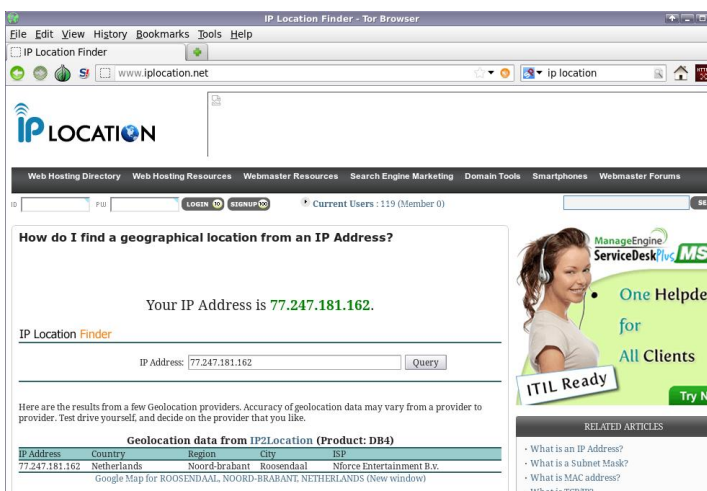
IP Location Finder - Tor Browser
File Edit View History Bookmarks Tools Help
IP Location Finder
www.iplocation.net
ip location

IP LOCATION

Web Hosting Directory Web Hosting Resources Webmaster Resources Search Engine Marketing Domain Tools Smartphones Webmaster Forums

ID PW LOGIN SIGNUP Current Users : 119 (Member 0)

How do I find a geographical location from an IP Address?

Your IP Address is 77.247.181.162.

IP Location Finder

IP Address: 77.247.181.162 Query

Here are the results from a few Geolocation providers. Accuracy of geolocation data may vary from a provider to provider. Test drive yourself, and decide on the provider that you like.

Geolocation data from IP2Location (Product: DB4)

| IP Address | Country | Region | City | ISP |
|---|---|---|---|---|
| 77.247.181.162 | Netherlands | Noord-brabant | Roosendaal | Nforce Entertainment B.v. |

Google Map for ROOSENDAAL, NOORD-BRABANT, NETHERLANDS (New window)

ManageEngine ServiceDesk Plus MS
One Helpde
for
All Clients
ITIL Ready
Try N

RELATED ARTICLES
· What is an IP Address?
· What is a Subnet Mask?
· What is MAC address?
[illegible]